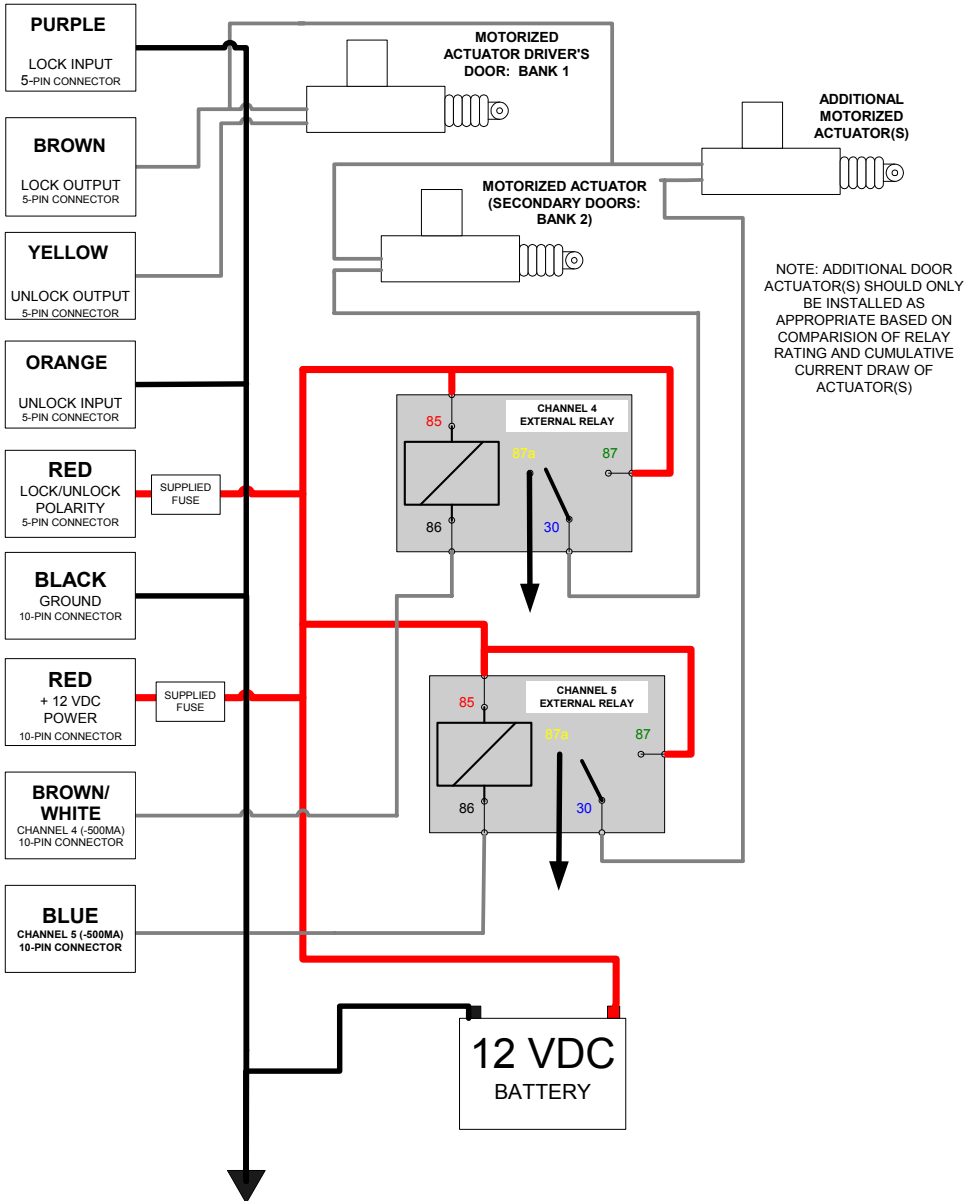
PURPLE
LOCK INPUT
5-PIN CONNECTOR

BROWN
LOCK OUTPUT
5-PIN CONNECTOR

YELLOW
UNLOCK OUTPUT
5-PIN CONNECTOR

ORANGE
UNLOCK INPUT
5-PIN CONNECTOR

RED
LOCK/UNLOCK POLARITY
5-PIN CONNECTOR

SUPPLIED FUSE

BLACK
GROUND
10-PIN CONNECTOR

RED
+ 12 VDC POWER
10-PIN CONNECTOR

SUPPLIED FUSE

BROWN/ WHITE
CHANNEL 4 (-500MA)
10-PIN CONNECTOR

BLUE
CHANNEL 5 (-500MA)
10-PIN CONNECTOR

MOTORIZED ACTUATOR DRIVER'S DOOR: BANK 1

ADDITIONAL MOTORIZED ACTUATOR(S)

MOTORIZED ACTUATOR (SECONDARY DOORS: BANK 2)

NOTE: ADDITIONAL DOOR ACTUATOR(S) SHOULD ONLY BE INSTALLED AS APPROPRIATE BASED ON COMPARISION OF RELAY RATING AND CUMULATIVE CURRENT DRAW OF ACTUATOR(S)

CHANNEL 4
EXTERNAL RELAY
85
87a
87
86
30

CHANNEL 5
EXTERNAL RELAY
85
87a
87
86
30

12 VDC
BATTERY